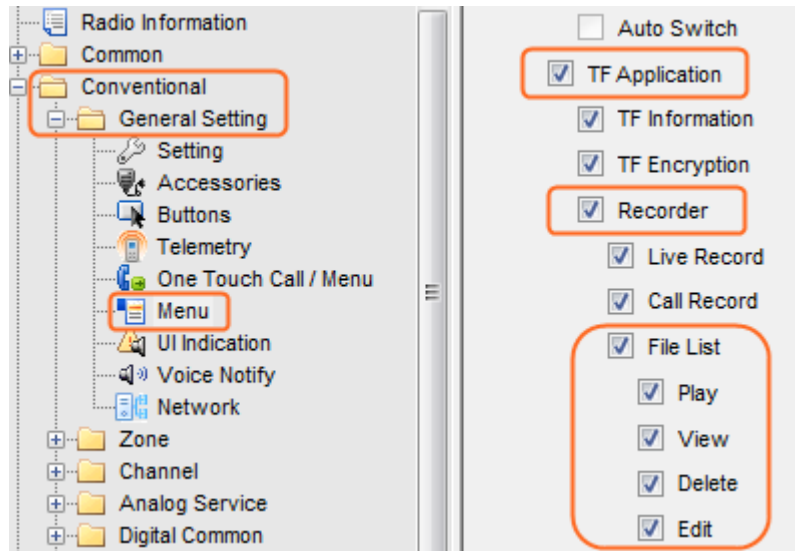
Radio Information
Common
Conventional
General Setting
Setting
Accessories
Buttons
Telemetry
One Touch Call / Menu
Menu
UI Indication
Voice Notify
Network
Zone
Channel
Analog Service
Digital Common

Auto Switch
TF Application
TF Information
TF Encryption
Recorder
Live Record
Call Record
File List
Play
View
Delete
Edit